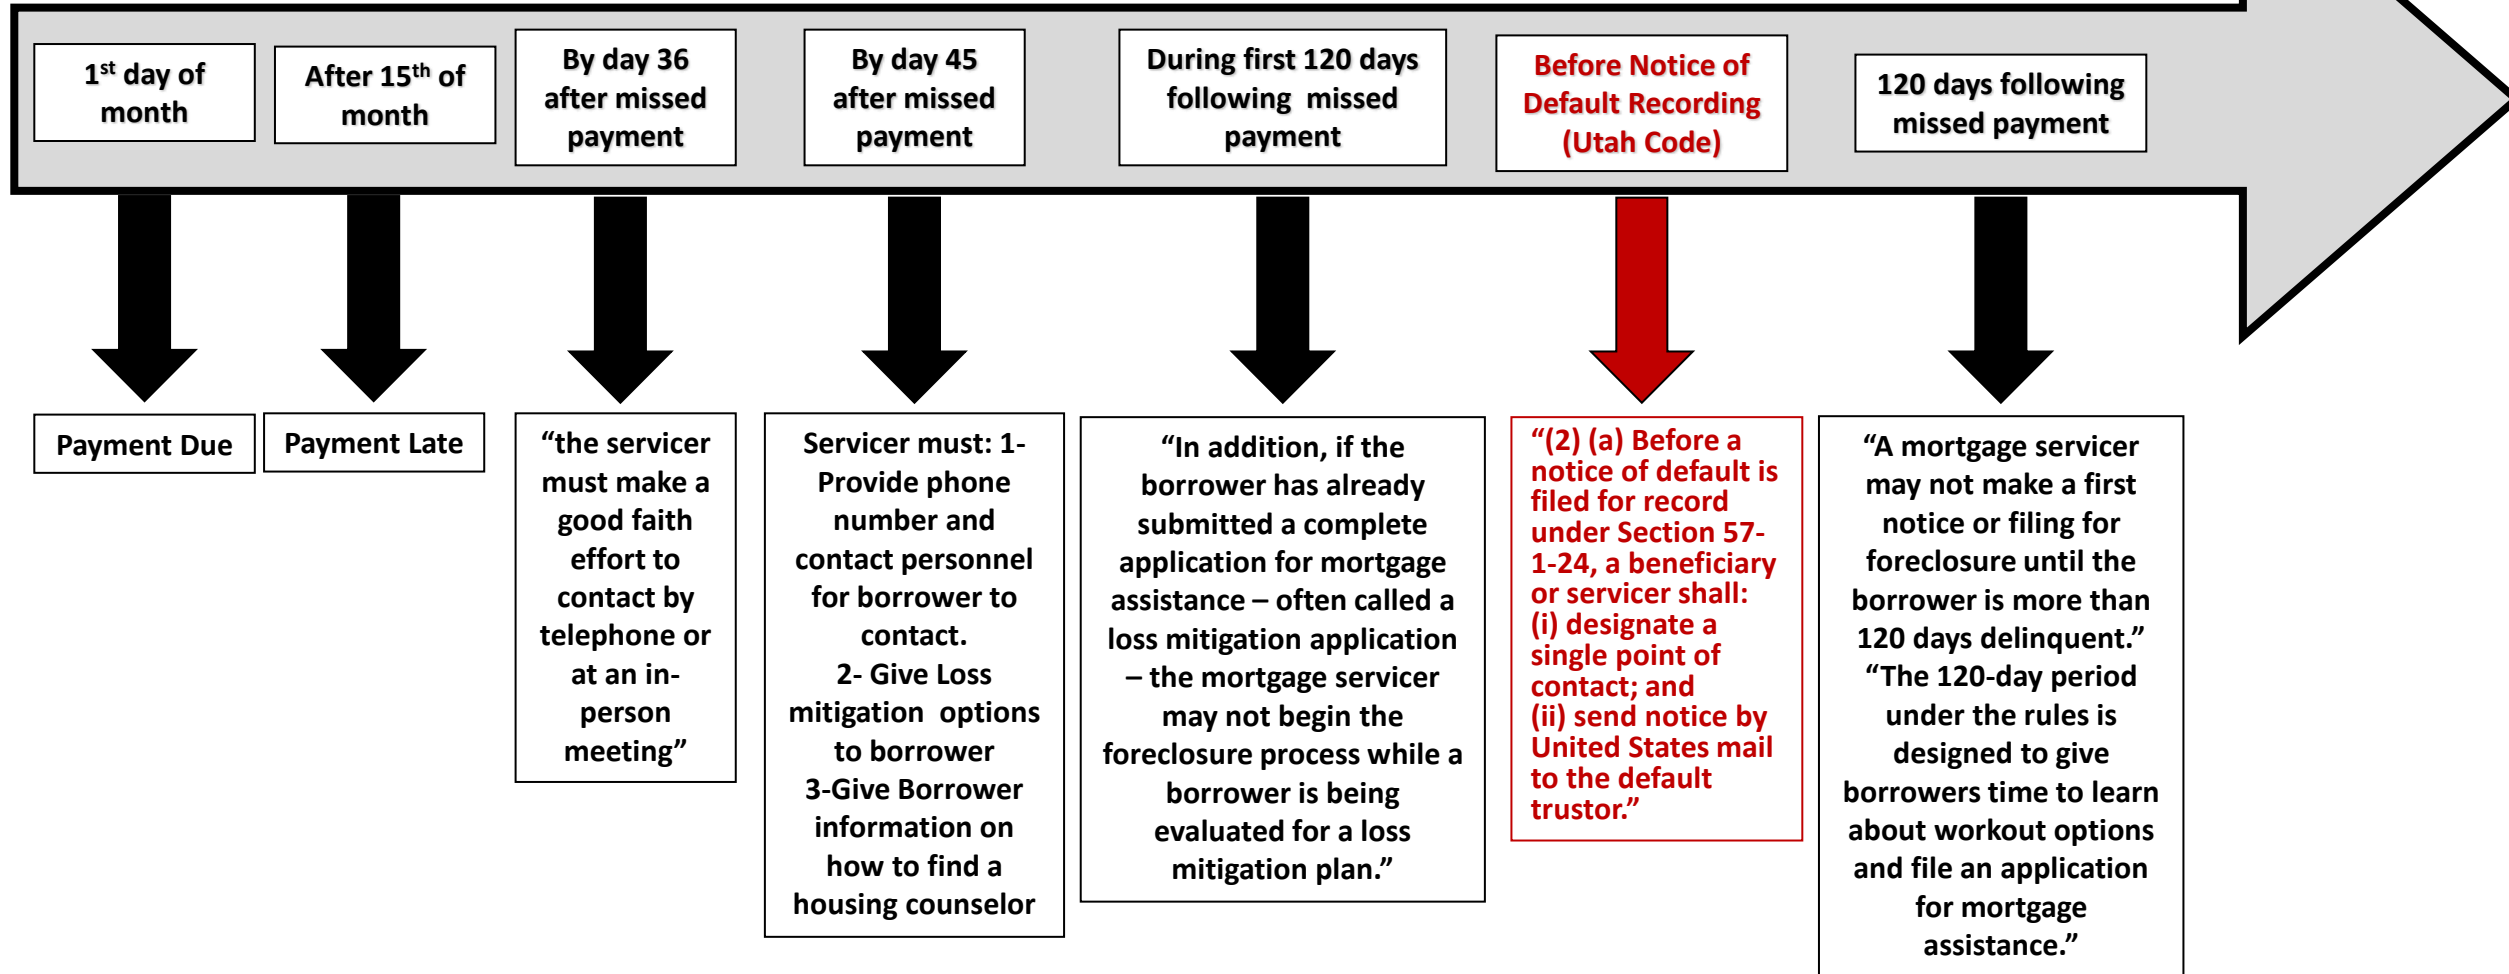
1$^{st}$ day of month

After 15$^{th}$ of month

By day 36 after missed payment

By day 45 after missed payment

During first 120 days following missed payment

Before Notice of Default Recording (Utah Code)

120 days following missed payment

Payment Due

Payment Late

“the servicer must make a good faith effort to contact by telephone or at an in-person meeting”

Servicer must: 1- Provide phone number and contact personnel for borrower to contact.
2- Give Loss mitigation options to borrower
3-Give Borrower information on how to find a housing counselor

“In addition, if the borrower has already submitted a complete application for mortgage assistance – often called a loss mitigation application – the mortgage servicer may not begin the foreclosure process while a borrower is being evaluated for a loss mitigation plan.”

“(2) (a) Before a notice of default is filed for record under Section 57-1-24, a beneficiary or servicer shall:
(i) designate a single point of contact; and
(ii) send notice by United States mail to the default trustor.”

“A mortgage servicer may not make a first notice or filing for foreclosure until the borrower is more than 120 days delinquent.” “The 120-day period under the rules is designed to give borrowers time to learn about workout options and file an application for mortgage assistance.”